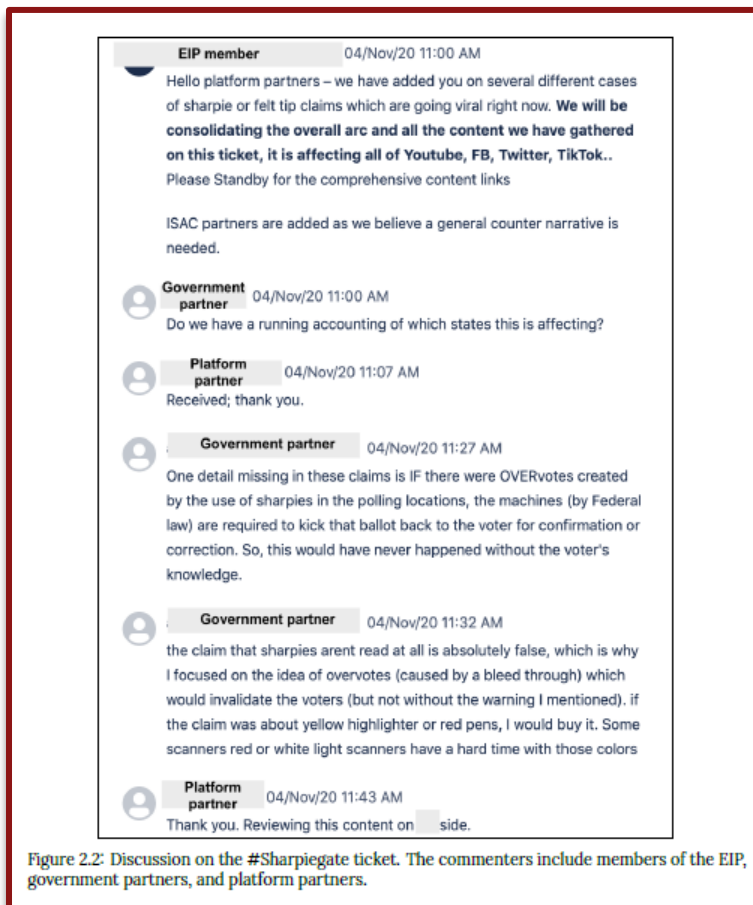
EIP member 04/Nov/20 11:00 AM
Hello platform partners – we have added you on several different cases of sharpie or felt tip claims which are going viral right now. **We will be consolidating the overall arc and all the content we have gathered on this ticket, it is affecting all of Youtube, FB, Twitter, TikTok..** Please Standby for the comprehensive content links

ISAC partners are added as we believe a general counter narrative is needed.

Government partner 04/Nov/20 11:00 AM
Do we have a running accounting of which states this is affecting?

Platform partner 04/Nov/20 11:07 AM
Received; thank you.

Government partner 04/Nov/20 11:27 AM
One detail missing in these claims is IF there were OVERvotes created by the use of sharpies in the polling locations, the machines (by Federal law) are required to kick that ballot back to the voter for confirmation or correction. So, this would have never happened without the voter's knowledge.

Government partner 04/Nov/20 11:32 AM
the claim that sharpies arent read at all is absolutely false, which is why I focused on the idea of overvotes (caused by a bleed through) which would invalidate the voters (but not without the warning I mentioned). if the claim was about yellow highlighter or red pens, I would buy it. Some scanners red or white light scanners have a hard time with those colors

Platform partner 04/Nov/20 11:43 AM
Thank you. Reviewing this content on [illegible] side.

Figure 2.2: Discussion on the #Sharpiegate ticket. The commenters include members of the EIP, government partners, and platform partners.